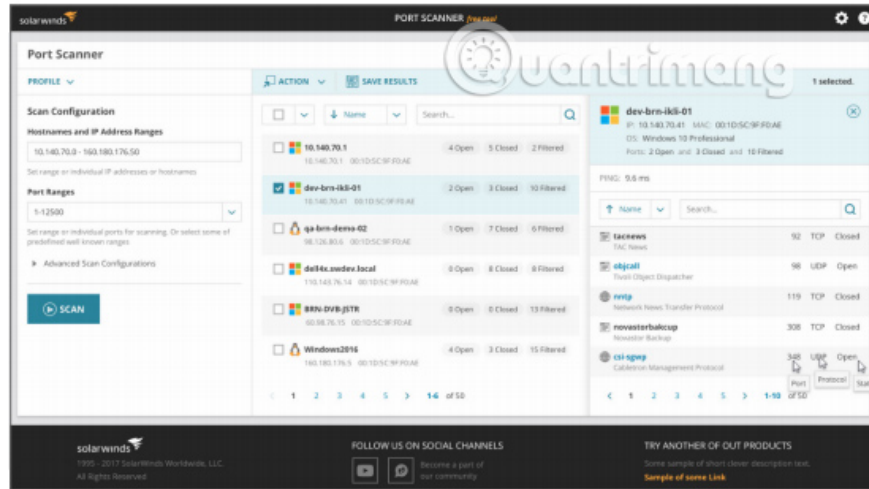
solarwinds

PORT SCANNER (free tool)

Port Scanner

PROFILE

ACTION SAVE RESULTS

1 selected.

Scan Configuration

Hostnames and IP Address Ranges

10.140.70.0 - 160.180.176.50

Set range or individual IP addresses or hostnames

Port Ranges

1-12500

Set range or individual ports for scanning. Or select some of predefined well known ranges

Advanced Scan Configurations

SCAN

Name Search...

| | | | | |
|---|---|---|---|---|
| 10.140.70.1 10.140.70.1 00:1D:5C:9F:F0:AE | 4 Open | 5 Closed | 2 Filtered |
| dev-brn-ikli-01 10.140.70.41 00:1D:5C:9F:F0:AE | 2 Open | 3 Closed | 10 Filtered |
| qa-brn-demo-02 98.126.80.6 00:1D:5C:9F:F0:AE | 1 Open | 7 Closed | 6 Filtered |
| dell4x.swdev.local 110.143.76.14 00:1D:5C:9F:F0:AE | 0 Open | 8 Closed | 8 Filtered |
| BRN-DVB-JSTR 60.98.76.15 00:1D:5C:9F:F0:AE | 9 Open | 0 Closed | 13 Filtered |
| Windows2016 160.180.176.5 00:1D:5C:9F:F0:AE | 4 Open | 3 Closed | 15 Filtered |

1 2 3 4 5 1-6 of 50

dev-brn-ikli-01
IP: 10.140.70.41 MAC: 00:1D:5C:9F:F0:AE
OS: Windows 10 Professional
Ports: 2 Open and 3 Closed and 10 Filtered

PING: 9.6 ms

Name Search...

| | | | |
|---|---|---|---|
| tacnews TAC News | 92 | TCP | Closed |
| objcall Tivoli Object Dispatcher | 98 | UDP | Open |
| nntp Network News Transfer Protocol | 119 | TCP | Closed |
| novasterbakcup Novastor Backup | 308 | TCP | Closed |
| csi-sgwp Cabletron Management Protocol | 348 | UDP | Open |

Port Protocol Stat

1 2 3 4 5 1-10 of 50

solarwinds
1995 - 2017 SolarWinds Worldwide, LLC
All Rights Reserved

FOLLOW US ON SOCIAL CHANNELS
Become a part of our community

TRY ANOTHER OF OUT PRODUCTS
Some sample of short clever description text.
Sample of some Link